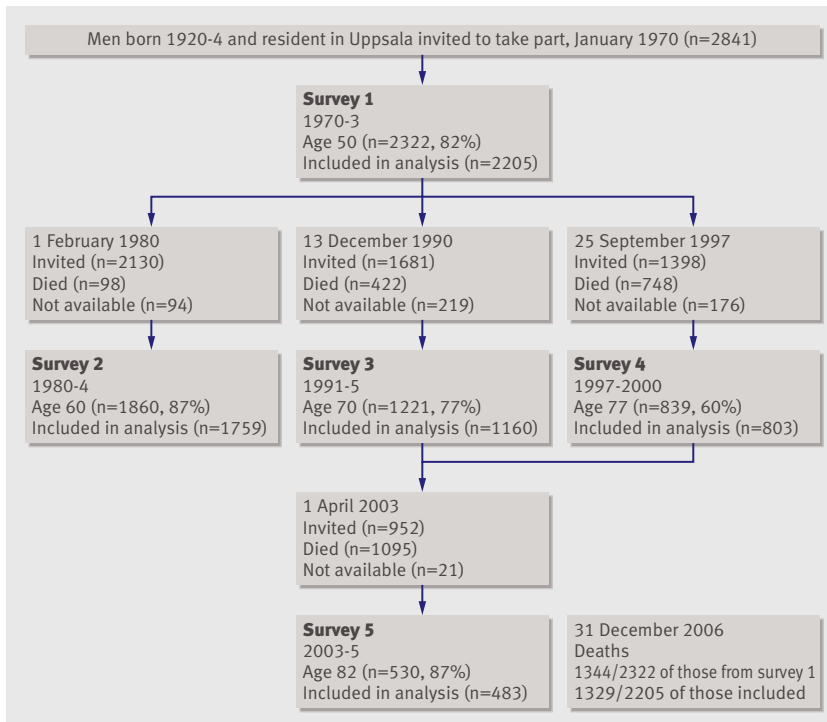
Men born 1920-4 and resident in Uppsala invited to take part, January 1970 (n=2841)

**Survey 1**
1970-3
Age 50 (n=2322, 82%)
Included in analysis (n=2205)

1 February 1980
Invited (n=2130)
Died (n=98)
Not available (n=94)

13 December 1990
Invited (n=1681)
Died (n=422)
Not available (n=219)

25 September 1997
Invited (n=1398)
Died (n=748)
Not available (n=176)

**Survey 2**
1980-4
Age 60 (n=1860, 87%)
Included in analysis (n=1759)

**Survey 3**
1991-5
Age 70 (n=1221, 77%)
Included in analysis (n=1160)

**Survey 4**
1997-2000
Age 77 (n=839, 60%)
Included in analysis (n=803)

1 April 2003
Invited (n=952)
Died (n=1095)
Not available (n=21)

**Survey 5**
2003-5
Age 82 (n=530, 87%)
Included in analysis (n=483)

31 December 2006
Deaths
1344/2322 of those from survey 1
1329/2205 of those included